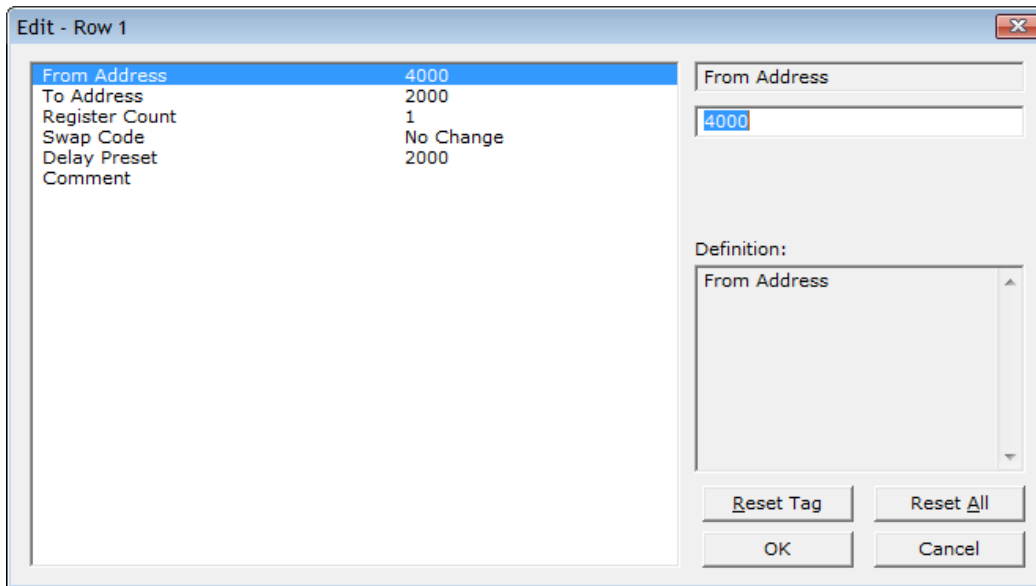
Edit - Row 1

| | |
|---|---|
| From Address | 4000 |
| To Address | 2000 |
| Register Count | 1 |
| Swap Code | No Change |
| Delay Preset | 2000 |
| Comment | |

From Address

4000

Definition:

From Address

Reset Tag

Reset All

OK

Cancel